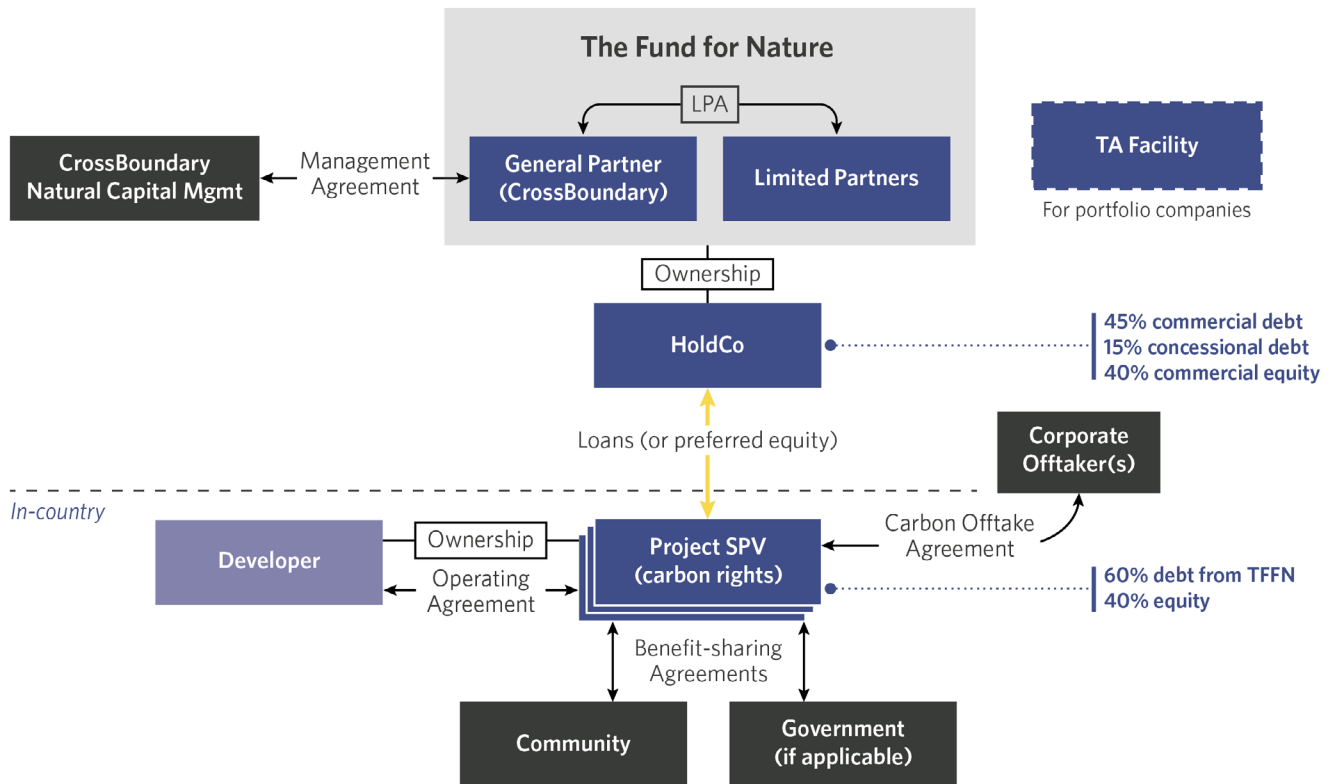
The Fund for Nature

LPA

CrossBoundary Natural Capital Mgmt

Management Agreement

General Partner (CrossBoundary)

Limited Partners

TA Facility

For portfolio companies

Ownership

HoldCo

45% commercial debt
15% concessional debt
40% commercial equity

Loans (or preferred equity)

Corporate Offtaker(s)

In-country

Developer

Ownership

Operating Agreement

Project SPV (carbon rights)

Carbon Offtake Agreement

60% debt from TFFN
40% equity

Benefit-sharing Agreements

Community

Government (if applicable)